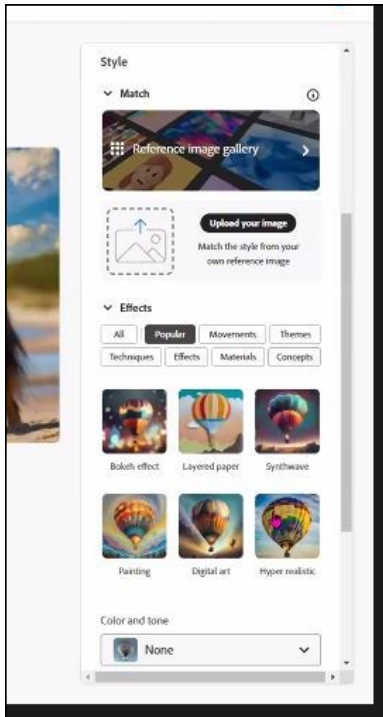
Style

Match

Reference image gallery

Upload your image

Match the style from your own reference image

Effects

All
Popular
Movements
Themes
Techniques
Effects
Materials
Concepts

Bokeh effect
Layered paper
Synthwave

Painting
Digital art
Hyper realistic

Color and tone

None